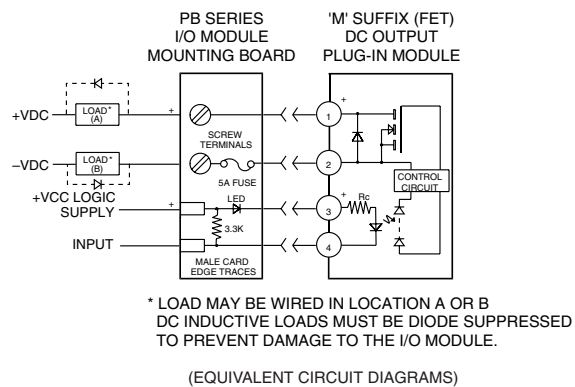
PB SERIES
I/O MODULE
MOUNTING BOARD

'M' SUFFIX (FET)
DC OUTPUT
PLUG-IN MODULE

+VDC
LOAD*
(A)
+
–VDC
LOAD*
(B)
+VCC LOGIC
SUPPLY
+
INPUT

SCREW
TERMINALS
5A FUSE
LED
3.3K
MALE CARD
EDGE TRACES

1
+
2
3
+
Rc
4
CONTROL
CIRCUIT

* LOAD MAY BE WIRED IN LOCATION A OR B
DC INDUCTIVE LOADS MUST BE DIODE SUPPRESSED
TO PREVENT DAMAGE TO THE I/O MODULE.

(EQUIVALENT CIRCUIT DIAGRAMS)